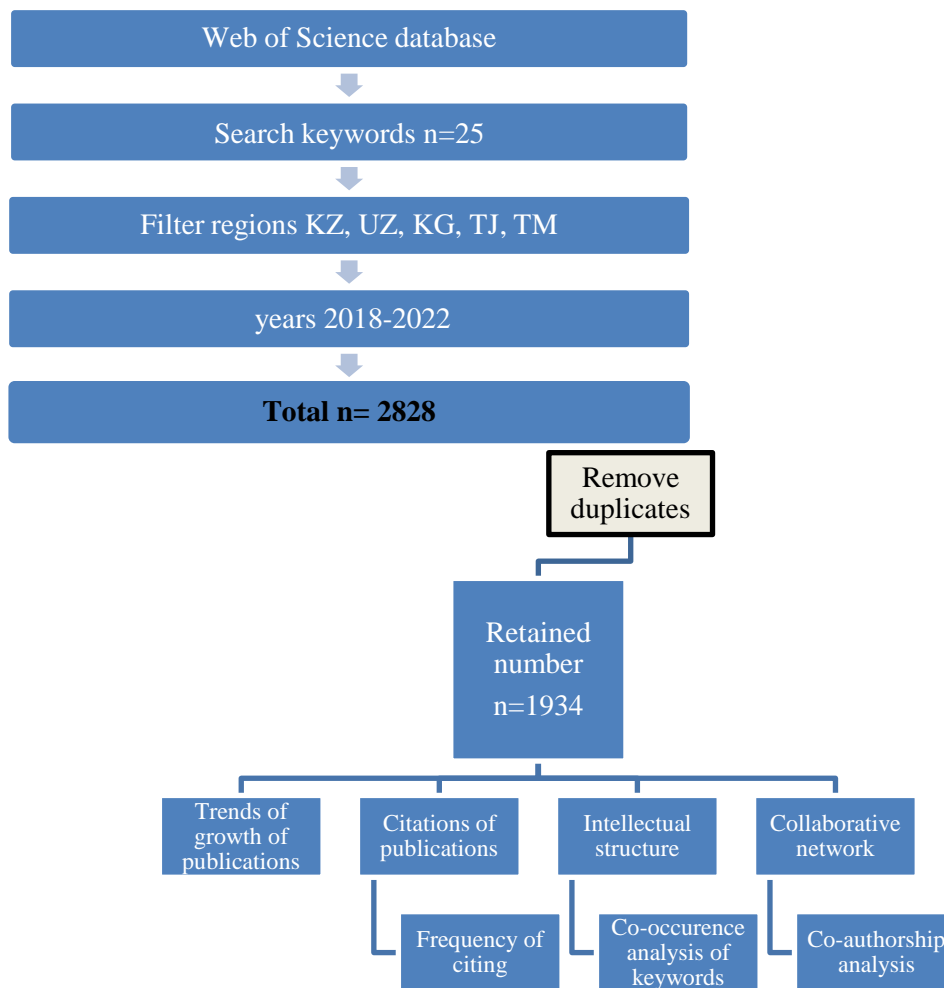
Web of Science database

Search keywords n=25

Filter regions KZ, UZ, KG, TJ, TM

years 2018-2022

**Total n= 2828**

Remove duplicates

Retained number n=1934

Trends of growth of publications

Citations of publications

Intellectual structure

Collaborative network

Frequency of citing

Co-occurence analysis of keywords

Co-authorship analysis